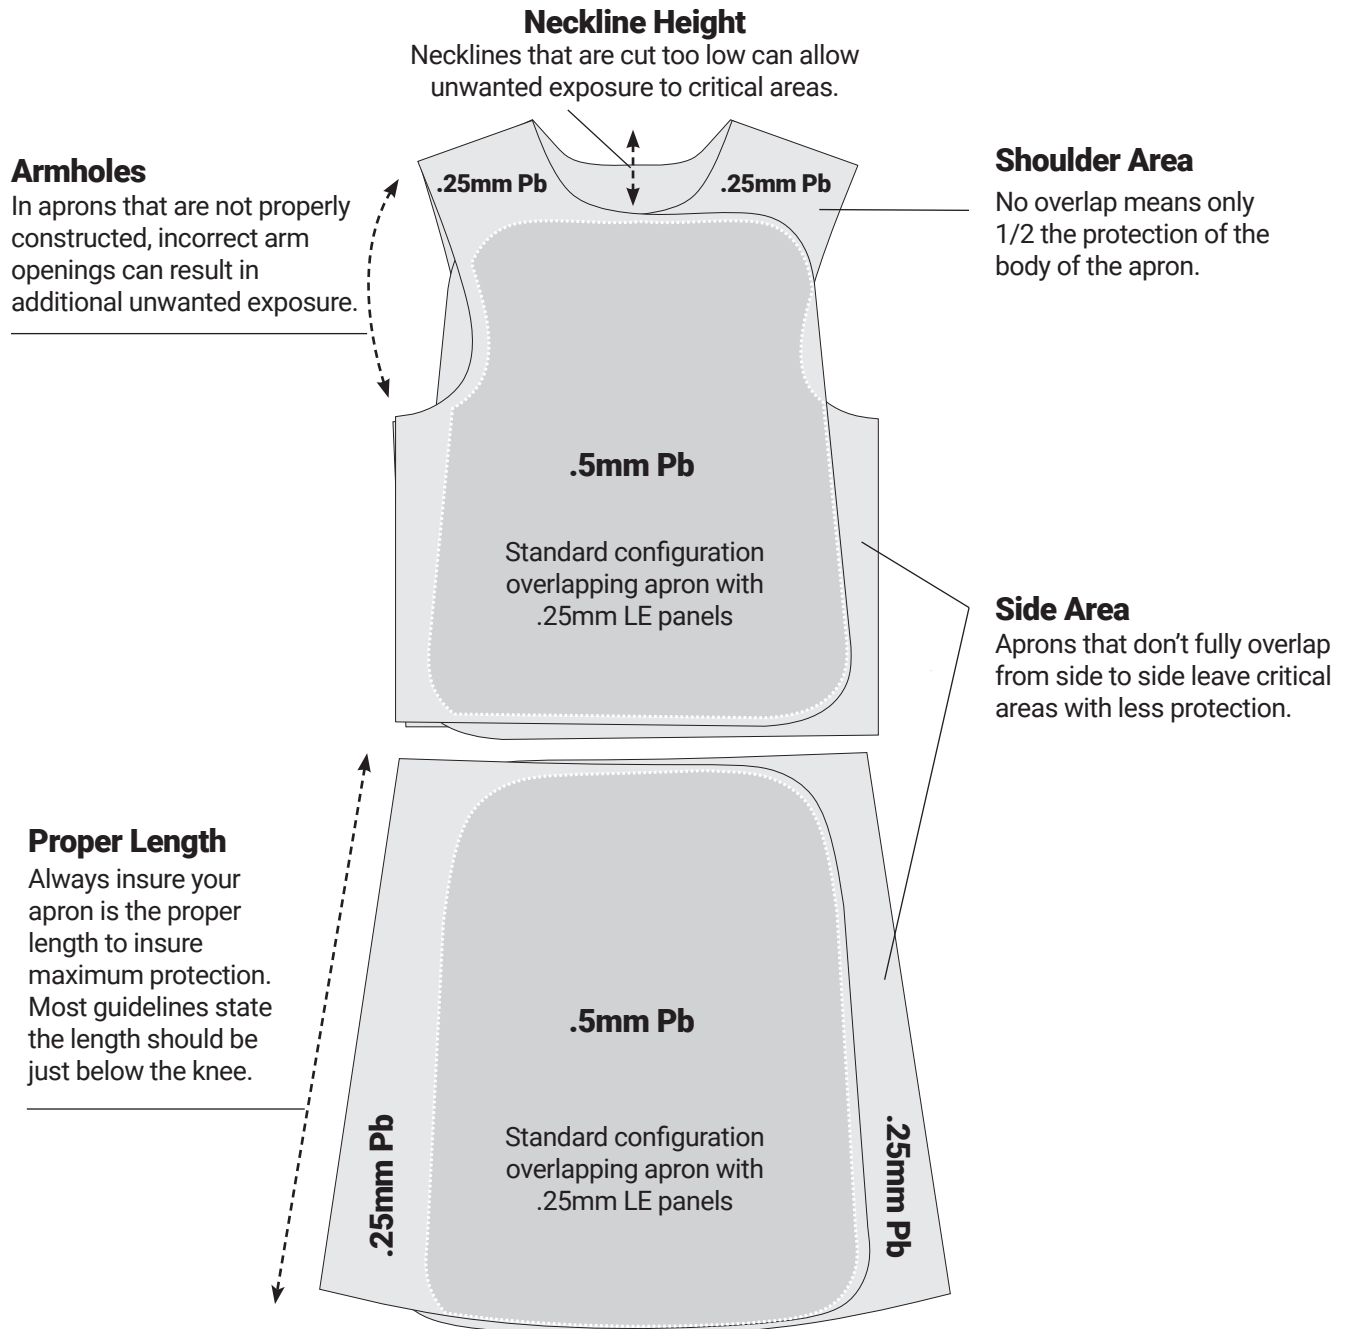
Neckline Height
Necklines that are cut too low can allow unwanted exposure to critical areas.

Armholes
In aprons that are not properly constructed, incorrect arm openings can result in additional unwanted exposure.

.25mm Pb

.25mm Pb

Shoulder Area
No overlap means only 1/2 the protection of the body of the apron.

.5mm Pb

Standard configuration overlapping apron with .25mm LE panels

Side Area
Aprons that don't fully overlap from side to side leave critical areas with less protection.

Proper Length
Always insure your apron is the proper length to insure maximum protection. Most guidelines state the length should be just below the knee.

.5mm Pb

.25mm Pb

Standard configuration overlapping apron with .25mm LE panels

.25mm Pb